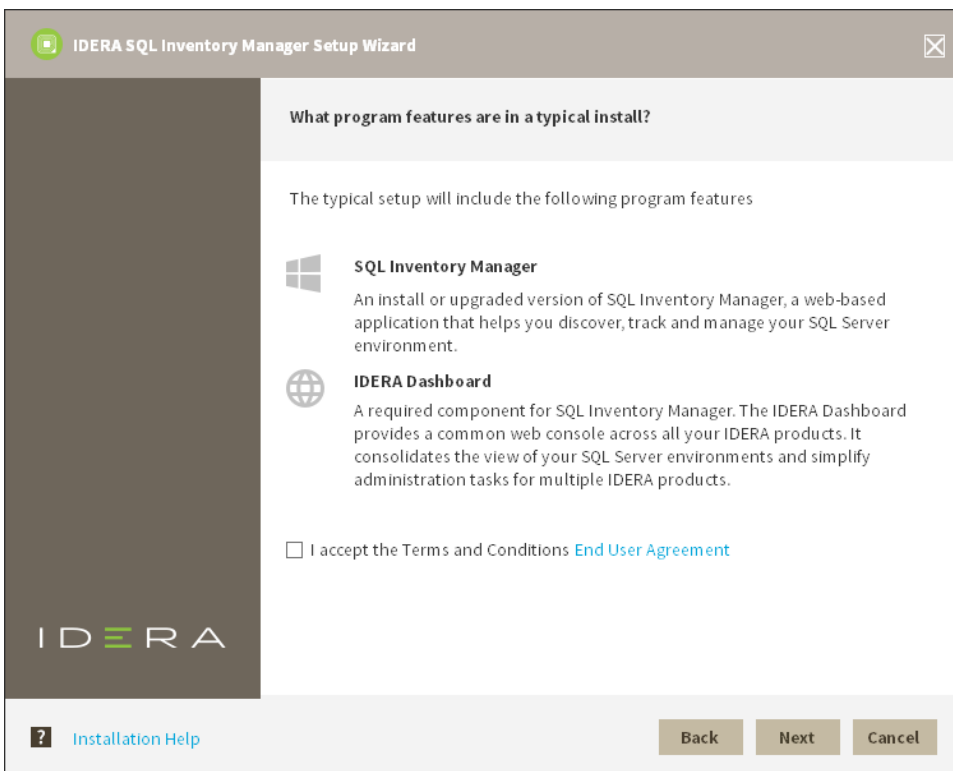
IDERA SQL Inventory Manager Setup Wizard

What program features are in a typical install?

The typical setup will include the following program features

SQL Inventory Manager

An install or upgraded version of SQL Inventory Manager, a web-based application that helps you discover, track and manage your SQL Server environment.

IDERA Dashboard

A required component for SQL Inventory Manager. The IDERA Dashboard provides a common web console across all your IDERA products. It consolidates the view of your SQL Server environments and simplify administration tasks for multiple IDERA products.

I accept the Terms and Conditions End User Agreement

IDERA

?

Installation Help

Back

Next

Cancel